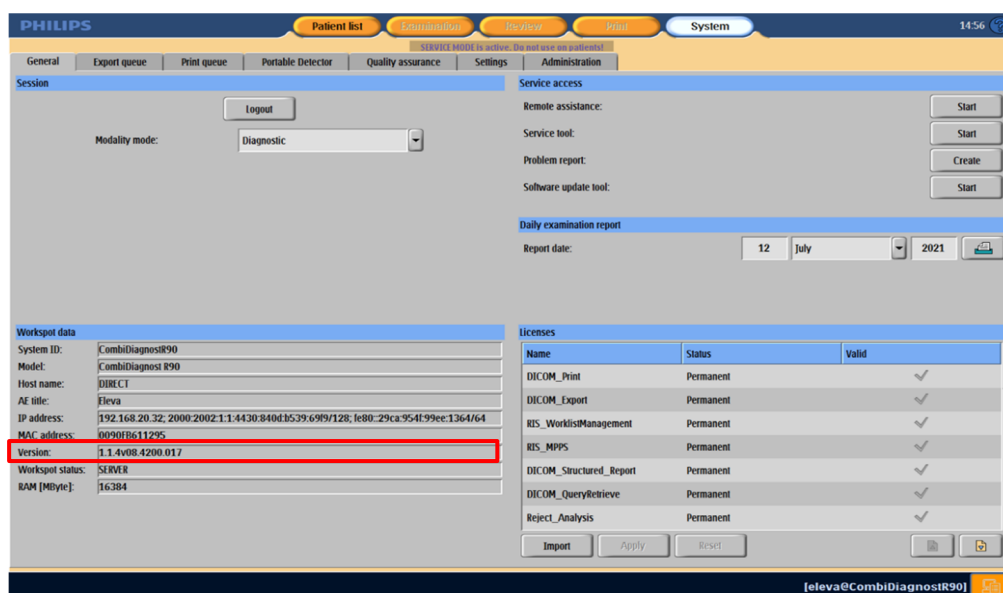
PHILIPS

Patient list | Examination | Review | Print | System

14:56

SERVICE MODE is active. Do not use on patients!

General | Export queue | Print queue | Portable Detector | Quality assurance | Settings | Administration

Session

Logout

Modality mode: Diagnostic

Service access

Remote assistance: Start

Service tool: Start

Problem report: Create

Software update tool: Start

Daily examination report

Report date: 12 July 2021

Workspot data

System ID: CombiDiagnostR90

Model: CombiDiagnost R90

Host name: DIRECT

AE title: Eleva

IP address: 192.168.20.32; 2000:2002:1:1:4430:840d:b539:69f9/128; fe80::29ca:954f:99ee:1364/64

MAC address: 0090FB611295

Version: 1.1.4v08.4200.017

Workspot status: SERVER

RAM [MByte]: 16384

Licenses

| Name | Status | Valid |
|---|---|---|
| DICOM_Print | Permanent | ✓ |
| DICOM_Export | Permanent | ✓ |
| RIS_WorklistManagement | Permanent | ✓ |
| RIS_MPPS | Permanent | ✓ |
| DICOM_Structured_Report | Permanent | ✓ |
| DICOM_QueryRetrieve | Permanent | ✓ |
| Reject_Analysis | Permanent | ✓ |

Import | Apply | Reset

[eleva@CombiDiagnostR90]